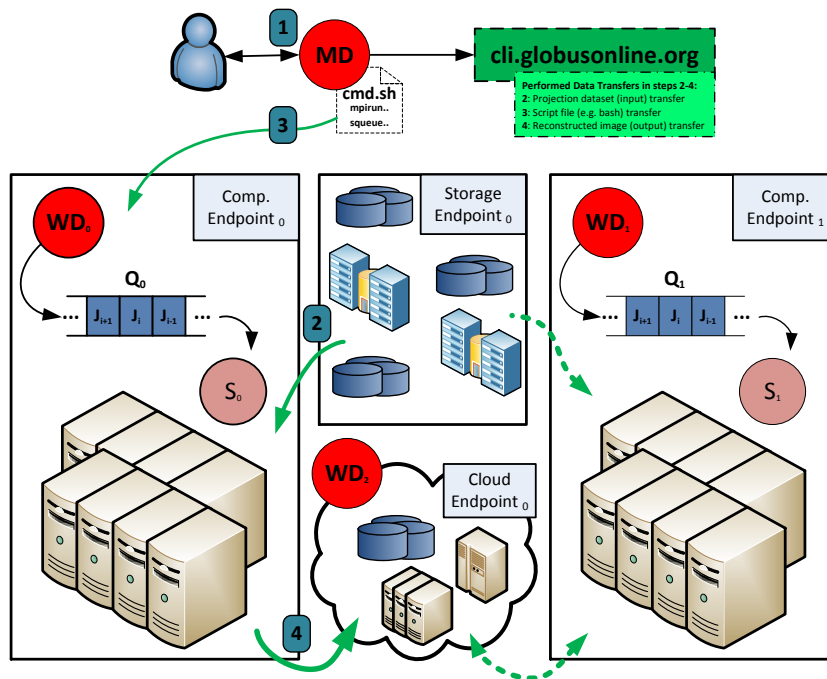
1

MD

cli.globusonline.org

cmd.sh
mpirun..
squeue..

Performed Data Transfers in steps 2-4:
2: Projection dataset (input) transfer
3: Script file (e.g. bash) transfer
4: Reconstructed image (output) transfer

3

$WD_0$

Comp. Endpoint $_0$

Storage Endpoint $_0$

$WD_1$

Comp. Endpoint $_1$

$Q_0$

... $J_{i+1}$ $J_i$ $J_{i-1}$ ...

$Q_1$

... $J_{i+1}$ $J_i$ $J_{i-1}$ ...

2

$S_0$

$S_1$

$WD_2$

Cloud Endpoint $_0$

4